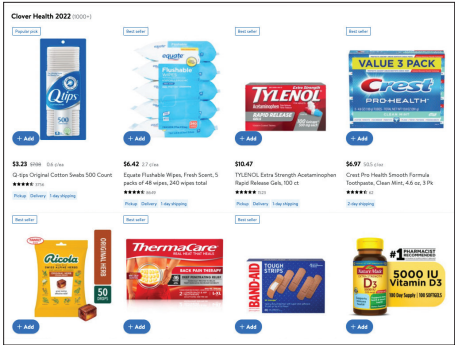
Clover Health 2022 (1000+)

Popular pick

Q-tips

500

+ Add

$3.23 $7.99 0.6 ¢/ea

Q-tips Original Cotton Swabs 500 Count

3756

Pickup Delivery 1-day shipping

Best seller

equate

Flushable

+ Add

$6.42 2.7 ¢/ea

Equate Flushable Wipes, Fresh Scent, 5 packs of 48 wipes, 240 wipes total

5635

Pickup Delivery 1-day shipping

Best seller

TYLENOL

Extra Strength

Acetaminophen

RAPID RELEASE

+ Add

$10.47

TYLENOL Extra Strength Acetaminophen Rapid Release Gels, 100 ct

1529

Pickup Delivery 1-day shipping

Best seller

VALUE 3 PACK

Crest

PRO-HEALTH

+ Add

$6.97 58.1 ¢/oz

Crest Pro Health Smooth Formula Toothpaste, Clean Mint, 4.6 oz, 3 Pk

612

2-day shipping

Ricola

ORIGINAL HERB

50

+ Add

Best seller

ThermaCare

BACK PAIN THERAPY

+ Add

Best seller

TOUGH STRIPS

BAND-AID

+ Add

#1 PHARMACIST RECOMMENDED

Nature Made

D3

5000 IU Vitamin D3

+ Add